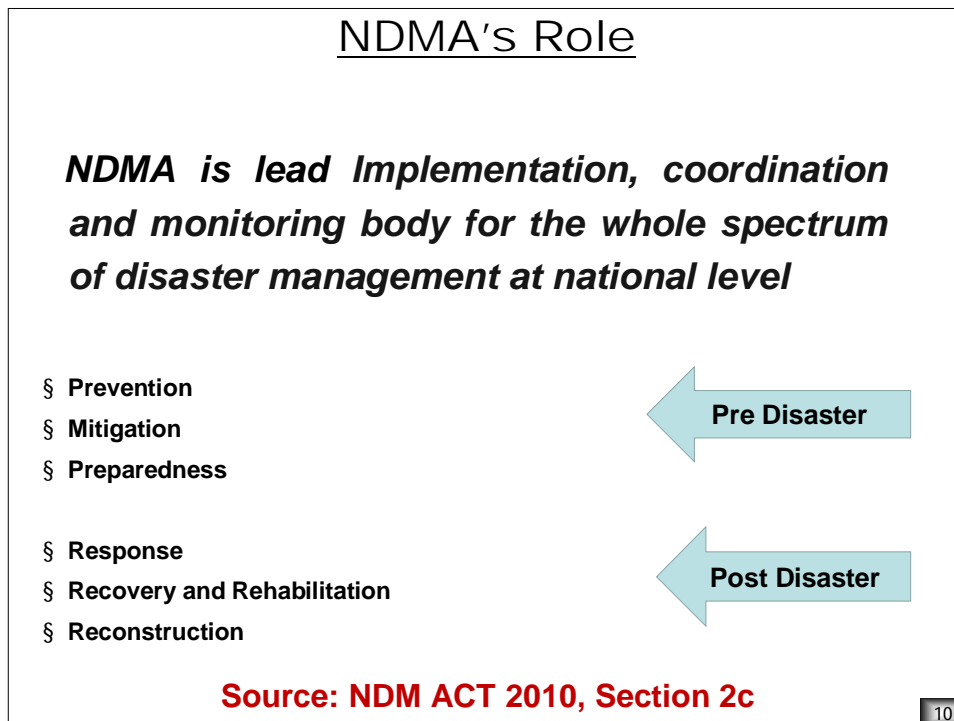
NDMA's Role

NDMA is lead Implementation, coordination and monitoring body for the whole spectrum of disaster management at national level

§ Prevention
§ Mitigation
§ Preparedness

Pre Disaster

§ Response
§ Recovery and Rehabilitation
§ Reconstruction

Post Disaster

Source: NDM ACT 2010, Section 2c

10